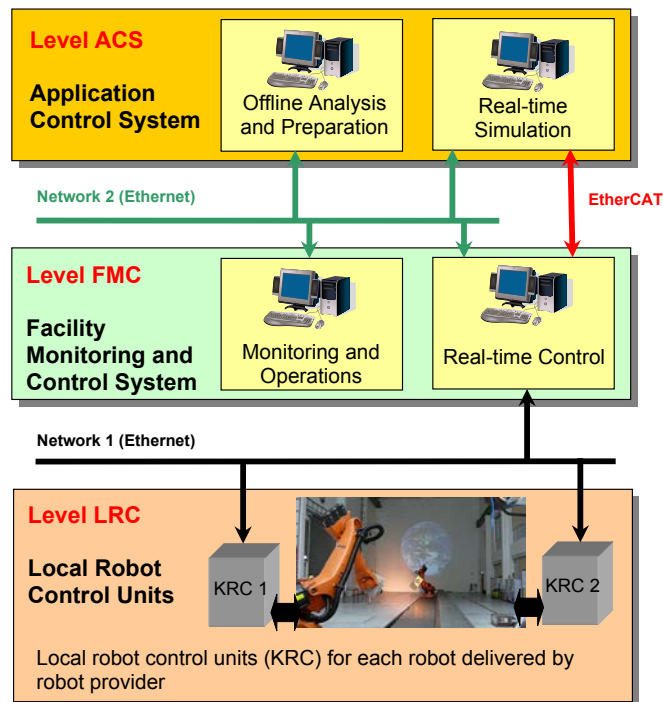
Level ACS

Application Control System

Offline Analysis and Preparation

Real-time Simulation

Network 2 (Ethernet)

EtherCAT

Level FMC

Facility Monitoring and Control System

Monitoring and Operations

Real-time Control

Network 1 (Ethernet)

Level LRC

Local Robot Control Units

KRC 1

KRC 2

Local robot control units (KRC) for each robot delivered by robot provider